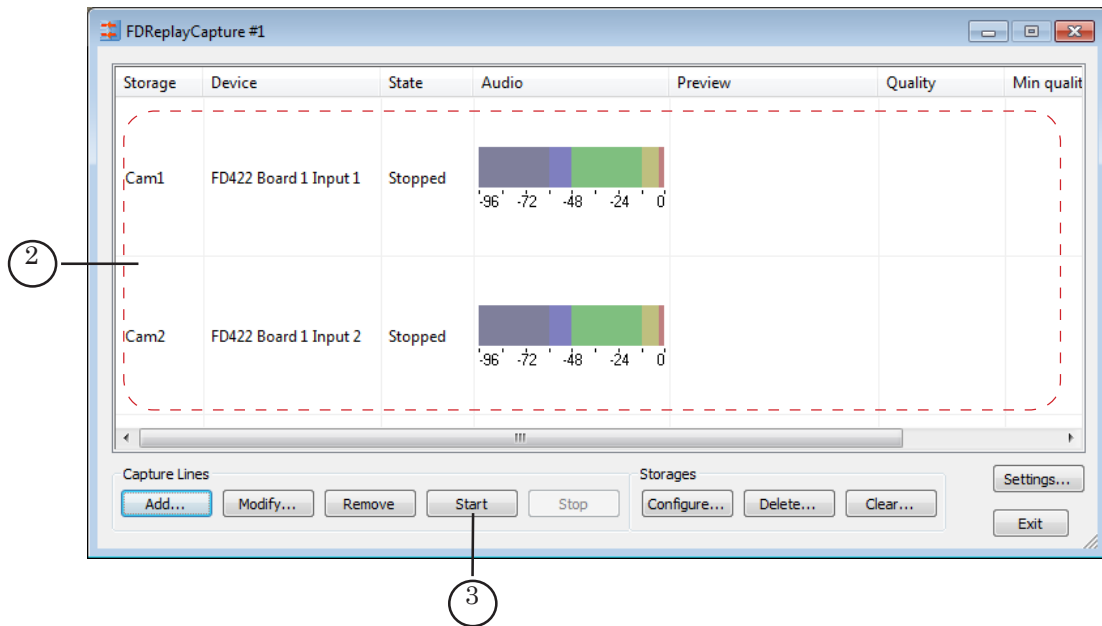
FDReplayCapture #1

| Storage | Device | State | Audio | Preview | Quality | Min qualit |
|---|---|---|---|---|---|---|
| Cam1 | FD422 Board 1 Input 1 | Stopped | -96 -72 -48 -24 0 | | | |
| Cam2 | FD422 Board 1 Input 2 | Stopped | -96 -72 -48 -24 0 | | | |

2

Capture Lines
Add... Modify... Remove Start Stop

Storages
Configure... Delete... Clear...

Settings...
Exit

3